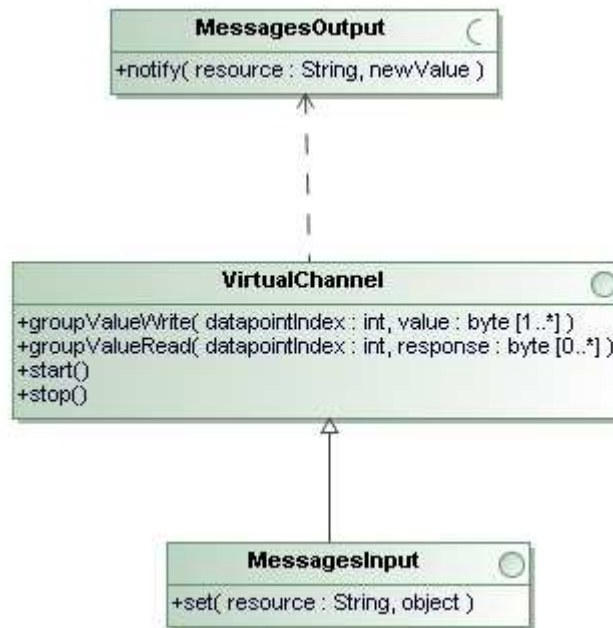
MessagesOutput

+notify( resource : String, newValue )

VirtualChannel

+groupValueWrite( datapointIndex : int, value : byte [1..*] )
+groupValueRead( datapointIndex : int, response : byte [0..*] )
+start()
+stop()

MessagesInput

+set( resource : String, object )